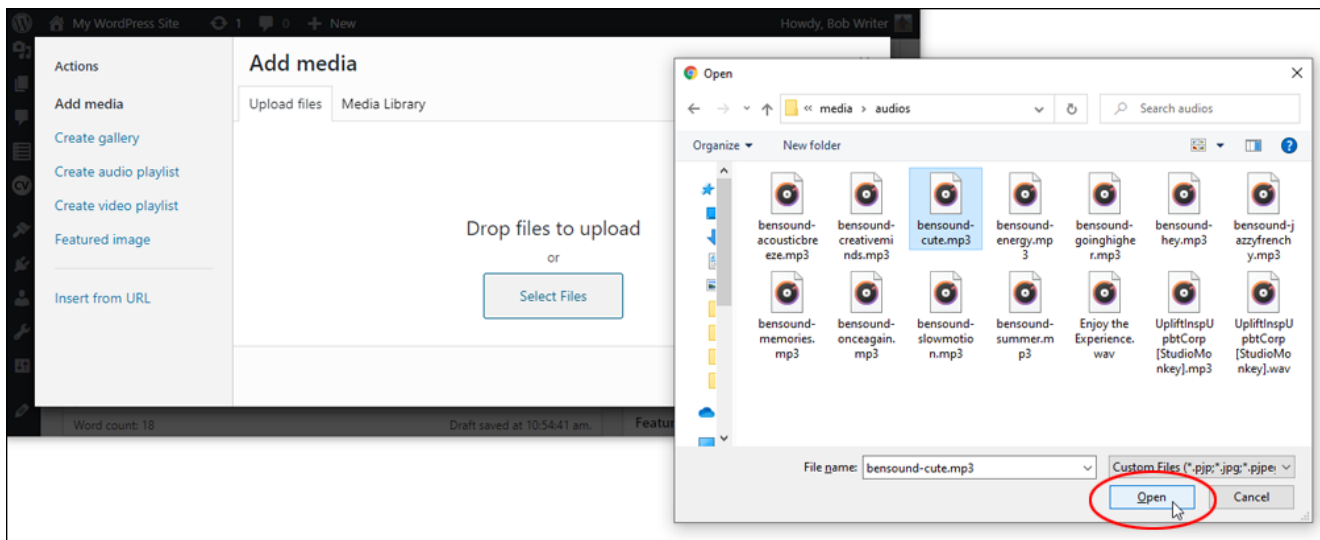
My WordPress Site 1 0 New Howdy, Bob Writer

Actions
Add media
Create gallery
Create audio playlist
Create video playlist
Featured image
Insert from URL

Add media
Upload files Media Library

Drop files to upload
or
Select Files

Word count: 18 Draft saved at 10:54:41 am. Featur

Open
« media › audios
Search audios
Organize New folder

bensound-acousticbreeze.mp3
bensound-creativeminds.mp3
bensound-cute.mp3
bensound-energy.mp3
bensound-goinghigher.mp3
bensound-hey.mp3
bensound-jazzyfrenchy.mp3
bensound-memories.mp3
bensound-onceagain.mp3
bensound-slowmotion.mp3
bensound-summer.mp3
Enjoy the Experience.wav
UpliftInspUpbtCorp [StudioMonkey].mp3
UpliftInspUpbtCorp [StudioMonkey].wav

File name: bensound-cute.mp3
Custom Files (*.pjp;*.jpg;*.pjpe
Open Cancel